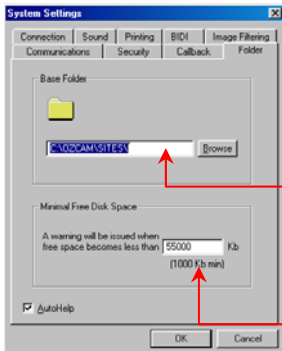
System Settings

Connection | Sound | Printing | BIDI | Image Filtering
Communications | Security | Callback | Folder

Base Folder

C:\OZCAM\SITES\

Browse

Minimal Free Disk Space

A warning will be issued when free space becomes less than 55000 Kb

(1000 Kb min)

AutoHelp

OK

Cancel